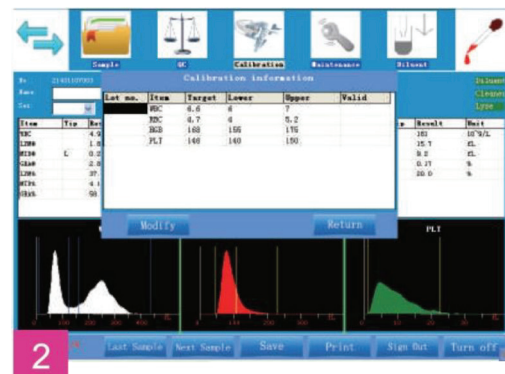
Sample QC Calibration Maintenance Diluent

Calibration information

| Lot no. | Item | Target | Lower | Upper | Valid |
|---|---|---|---|---|---|
| | WBC | 6.6 | 6 | 7 | |
| | RBC | 4.7 | 4 | 5.2 | |
| | HGB | 168 | 156 | 176 | |
| | PLT | 146 | 140 | 150 | |

Modify Return

Item Tip Res
WBC 4.9
LYM# 1.8
MID# L 0.2
GRA# 2.8
LYM% 37.
MID% 4.1
GRA% 58

p Result Unit
161 $10^9$/L
15.7 fL
8.2 fL
0.17 %
20.0 %

Diluent
Cleaner
Lyse

PLT

2

Last Sample Next Sample Save Print Sign Out Turn off